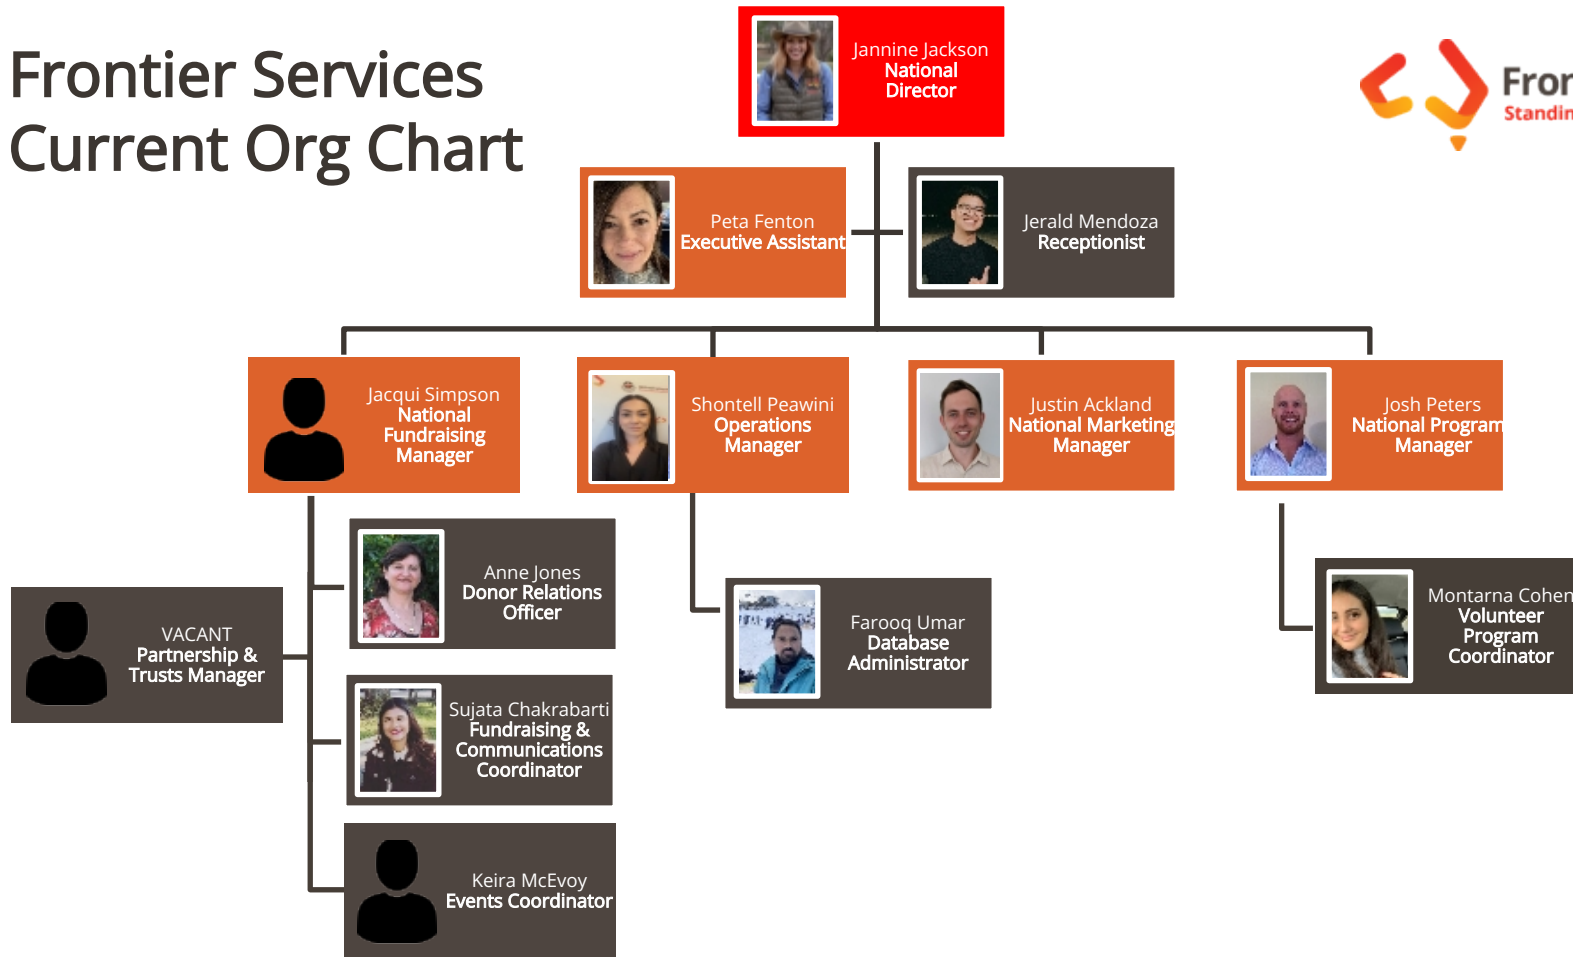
Frontier Services
Current Org Chart

Jannine Jackson
National Director

Fron
Standin

Peta Fenton
Executive Assistant

Jerald Mendoza
Receptionist

Jacqui Simpson
National Fundraising Manager

Shontell Peawini
Operations Manager

Justin Ackland
National Marketing Manager

Josh Peters
National Program Manager

Anne Jones
Donor Relations Officer

VACANT
Partnership & Trusts Manager

Farooq Umar
Database Administrator

Montarna Cohen
Volunteer Program Coordinator

Sujata Chakrabarti
Fundraising & Communications Coordinator

Keira McEvoy
Events Coordinator